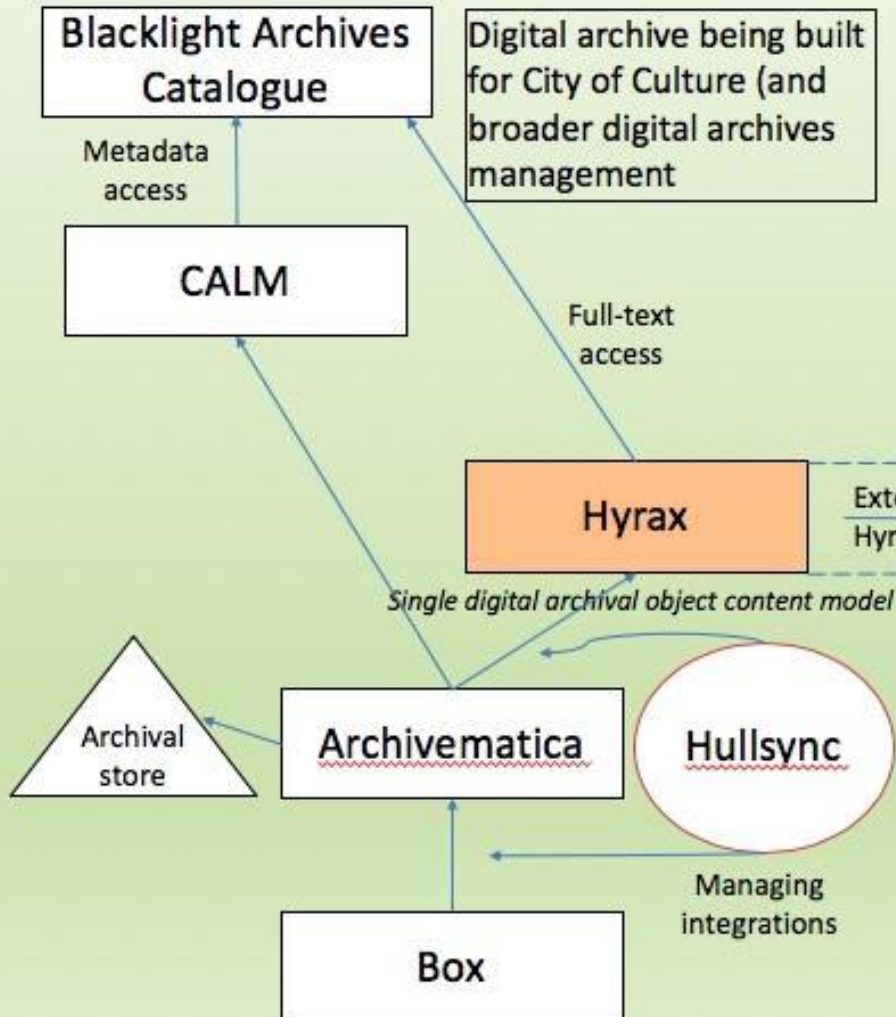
Blacklight Archives Catalogue

Digital archive being built for City of Culture (and broader digital archives management

Metadata access

CALM

Full-text access

Hyrax

Exte
Hyr

Single digital archival object content model

Archival store

Archivematica

Hullsync

Managing integrations

Box